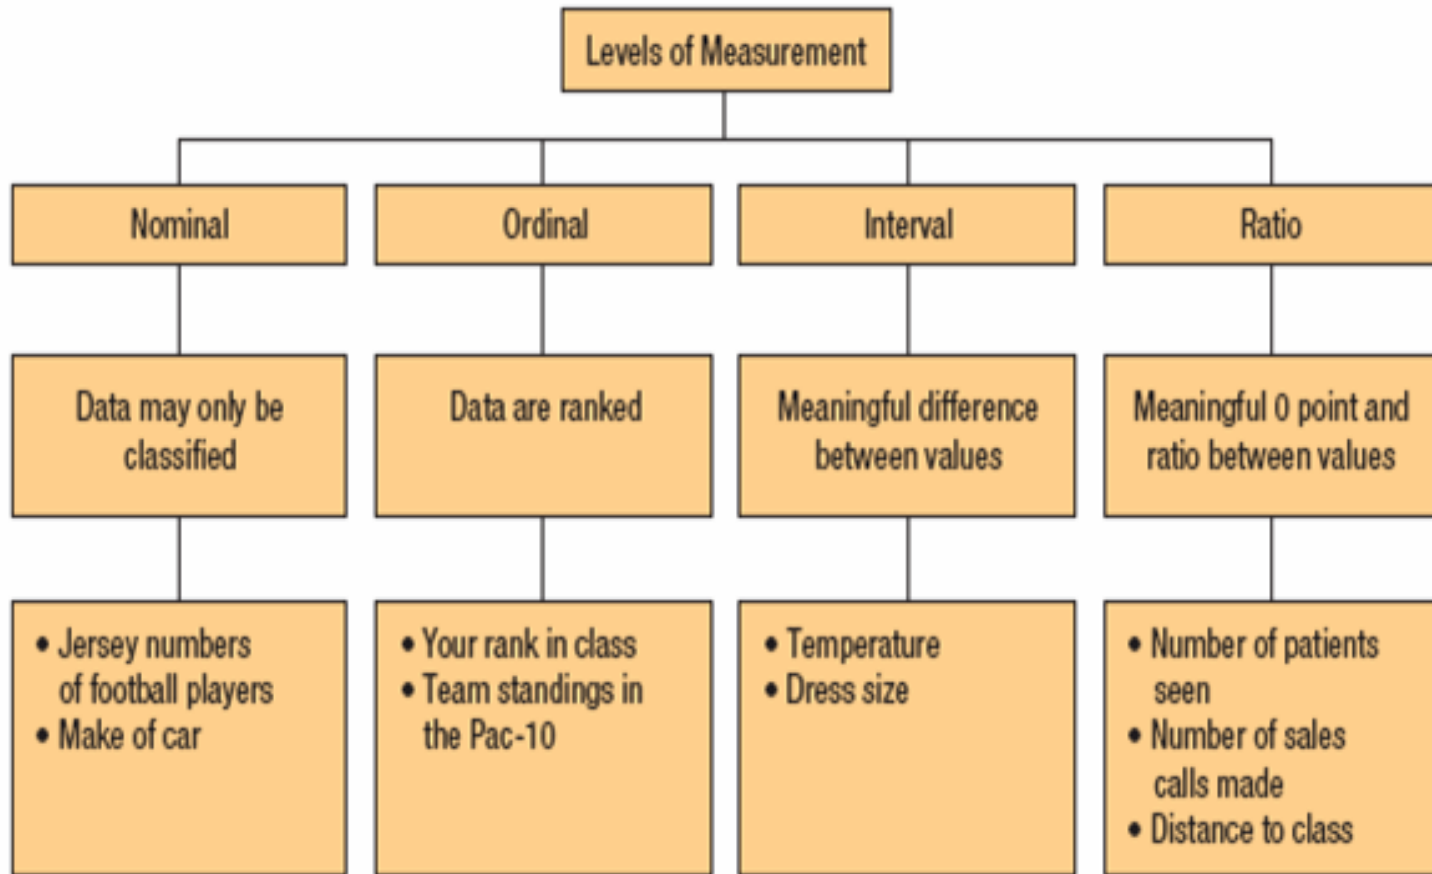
Levels of Measurement

Nominal

Data may only be classified

• Jersey numbers of football players
• Make of car

Ordinal

Data are ranked

• Your rank in class
• Team standings in the Pac-10

Interval

Meaningful difference between values

• Temperature
• Dress size

Ratio

Meaningful 0 point and ratio between values

• Number of patients seen
• Number of sales calls made
• Distance to class